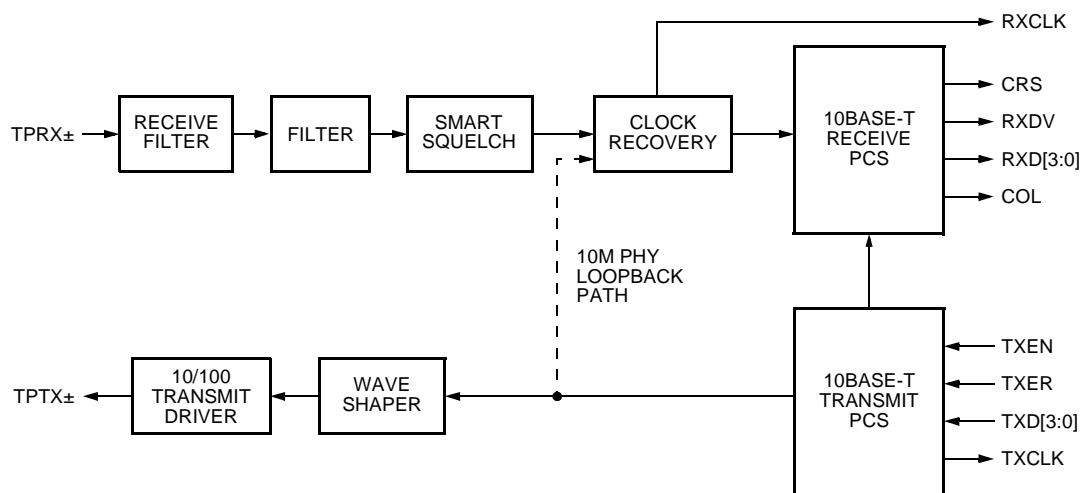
RXCLK

TPRX±

RECEIVE FILTER

FILTER

SMART SQUELCH

CLOCK RECOVERY

10BASE-T RECEIVE PCS

CRS

RXDV

RXD[3:0]

COL

10M PHY LOOPBACK PATH

TPTX±

10/100 TRANSMIT DRIVER

WAVE SHAPER

10BASE-T TRANSMIT PCS

TXEN

TXER

TXD[3:0]

TXCLK